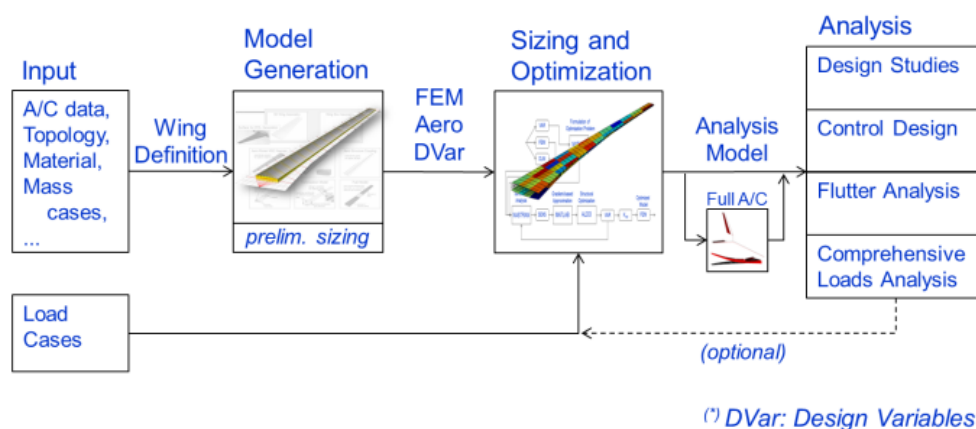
Input

A/C data, Topology, Material, Mass cases, ...

Wing Definition

Model Generation

prelim. sizing

FEM Aero DVar

Sizing and Optimization

Analysis Model

Full A/C

Analysis

Design Studies

Control Design

Flutter Analysis

Comprehensive Loads Analysis

Load Cases

(optional)

(*) DVar: Design Variables